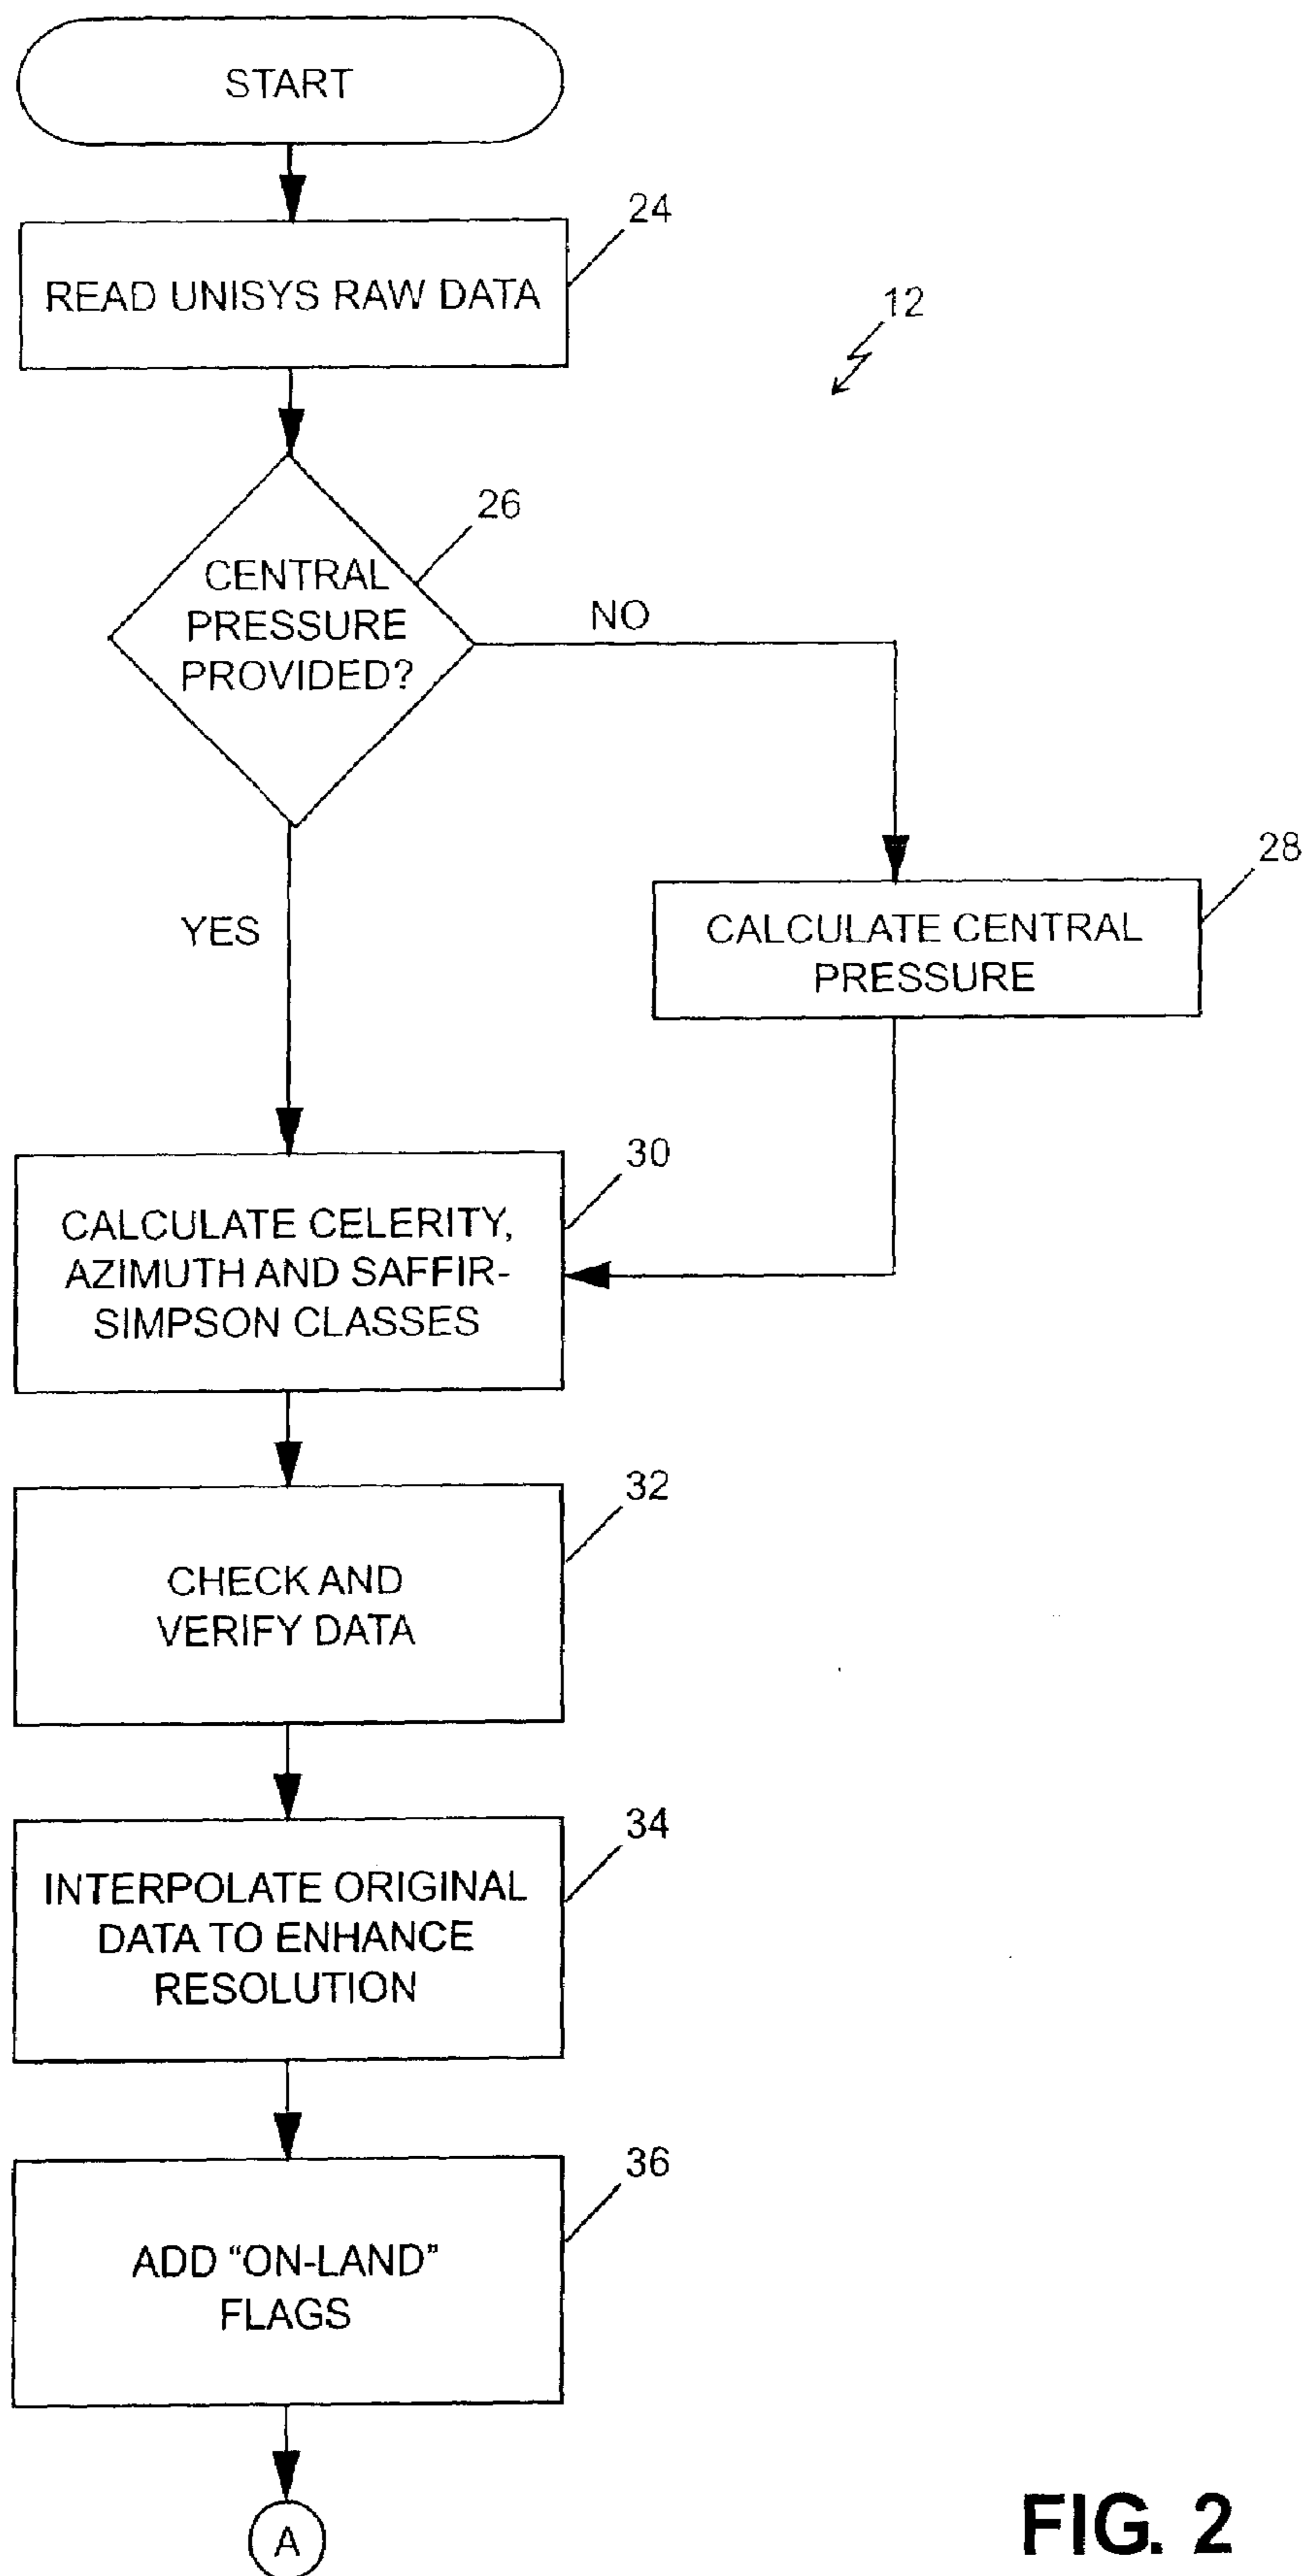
START

24

READ UNISYS RAW DATA

12

26

CENTRAL PRESSURE PROVIDED?

NO

YES

28

CALCULATE CENTRAL PRESSURE

30

CALCULATE CELERITY, AZIMUTH AND SAFFIR-SIMPSON CLASSES

32

CHECK AND VERIFY DATA

34

INTERPOLATE ORIGINAL DATA TO ENHANCE RESOLUTION

36

ADD "ON-LAND" FLAGS

A

FIG. 2